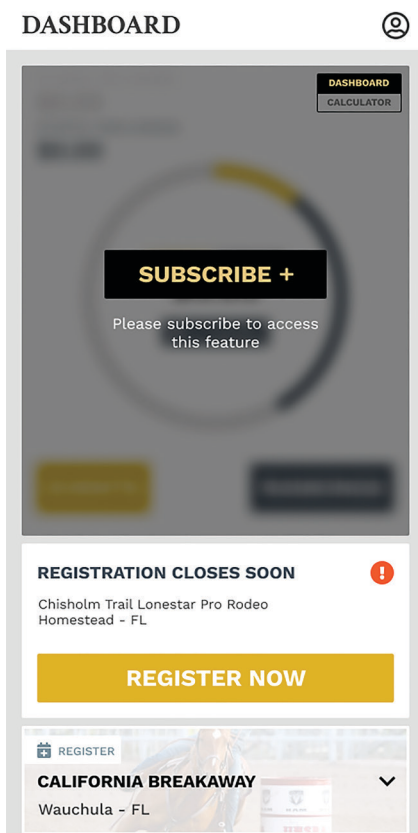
DASHBOARD

DASHBOARD
CALCULATOR

SUBSCRIBE +

Please subscribe to access this feature

REGISTRATION CLOSES SOON

Chisholm Trail Lonestar Pro Rodeo
Homestead - FL

REGISTER NOW

REGISTER

CALIFORNIA BREAKAWAY

Wauchula - FL